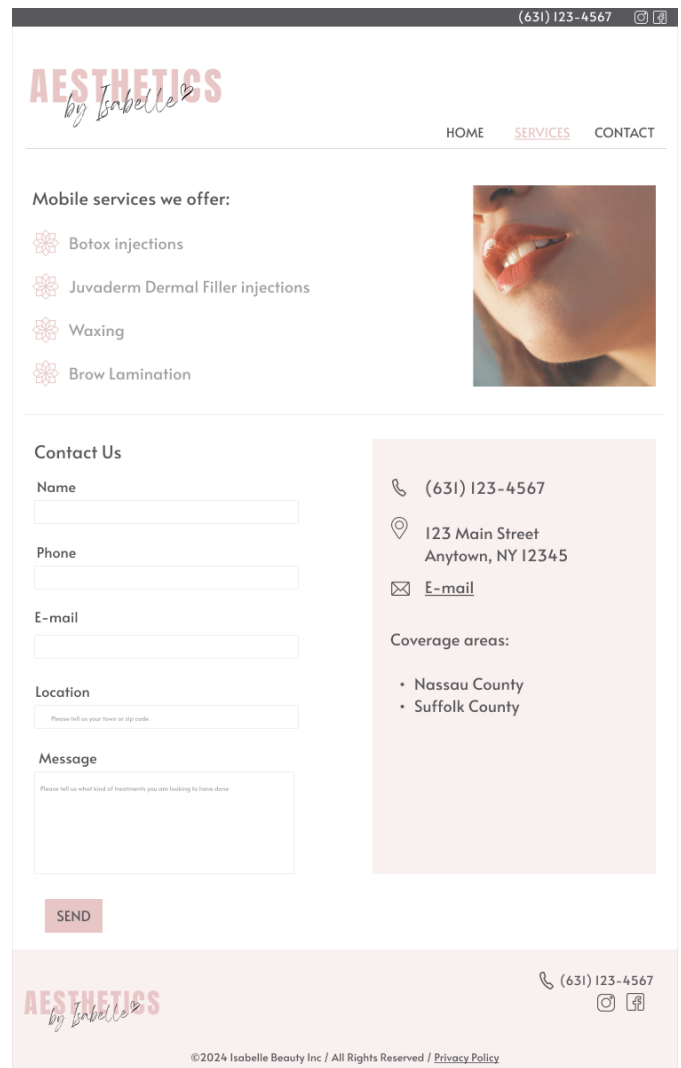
(631) 123-4567

AESTHETICS
by Isabelle

HOME SERVICES CONTACT

Mobile services we offer:

Botox injections

Juvaderm Dermal Filler injections

Waxing

Brow Lamination

Contact Us

Name

Phone

E-mail

Location

Please tell us your town or zip code

Message

Please tell us what kind of treatments you are looking to have done

SEND

(631) 123-4567

123 Main Street
Anytown, NY 12345

E-mail

Coverage areas:

• Nassau County
• Suffolk County

AESTHETICS
by Isabelle

(631) 123-4567

©2024 Isabelle Beauty Inc / All Rights Reserved / Privacy Policy